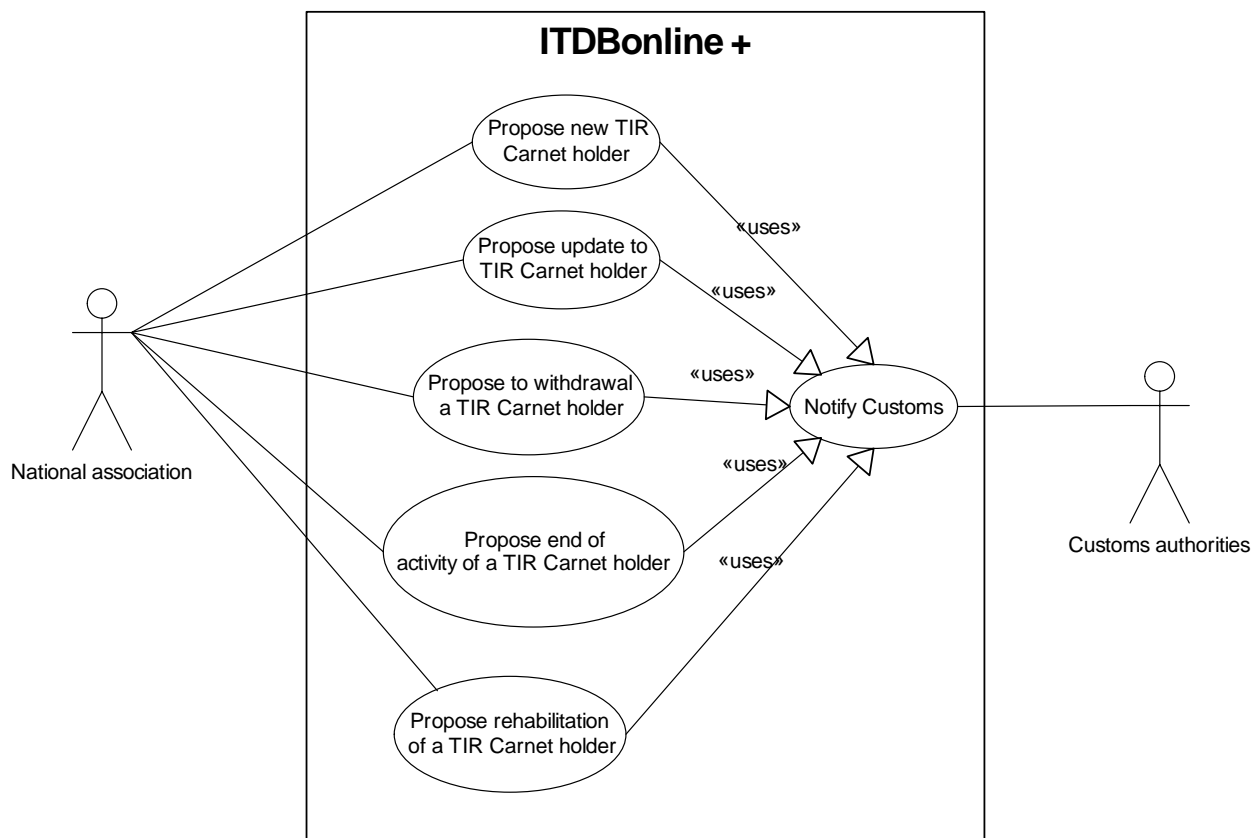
ITDBonline +

Propose new TIR Carnet holder

Propose update to TIR Carnet holder

Propose to withdrawal a TIR Carnet holder

Propose end of activity of a TIR Carnet holder

Propose rehabilitation of a TIR Carnet holder

«uses»

«uses»

«uses»

«uses»

«uses»

Notify Customs

National association

Customs authorities